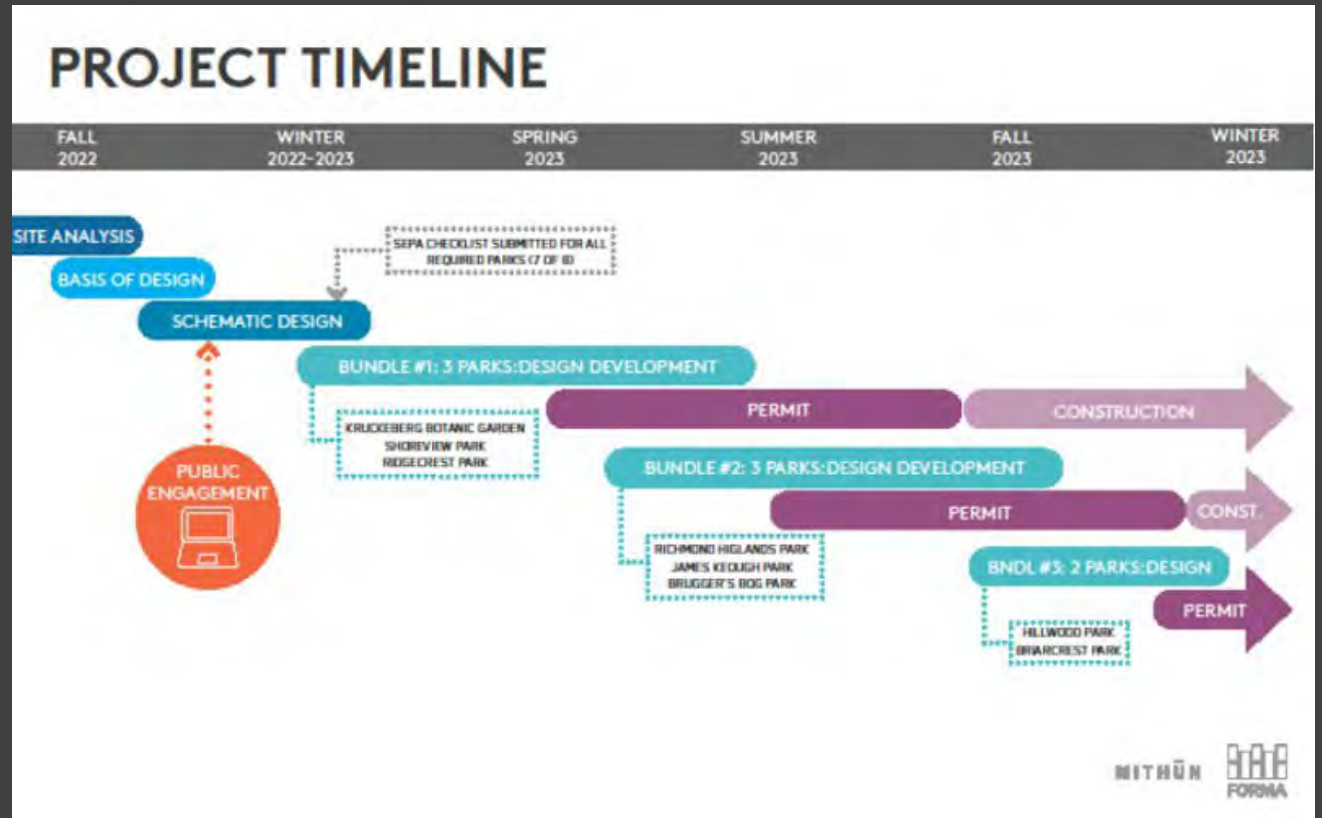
PROJECT TIMELINE

FALL 2022

WINTER 2022-2023

SPRING 2023

SUMMER 2023

FALL 2023

WINTER 2023

SITE ANALYSIS

BASIS OF DESIGN

SEPA CHECKLIST SUBMITTED FOR ALL REQUIRED PARKS (7 OF 8)

SCHEMATIC DESIGN

PUBLIC ENGAGEMENT

BUNDLE #1: 3 PARKS:DESIGN DEVELOPMENT

KRUCKEBERG BOTANIC GARDEN
SHOREVIEW PARK
RIDGECREST PARK

PERMIT

CONSTRUCTION

BUNDLE #2: 3 PARKS:DESIGN DEVELOPMENT

PERMIT

CONST.

RICHMOND HIGLANDS PARK
JAMES KEOUGH PARK
BRUGGER'S BOG PARK

BNDL #3: 2 PARKS:DESIGN

PERMIT

HILLWOOD PARK
BRIARCREST PARK

MITHŪN

FORMA